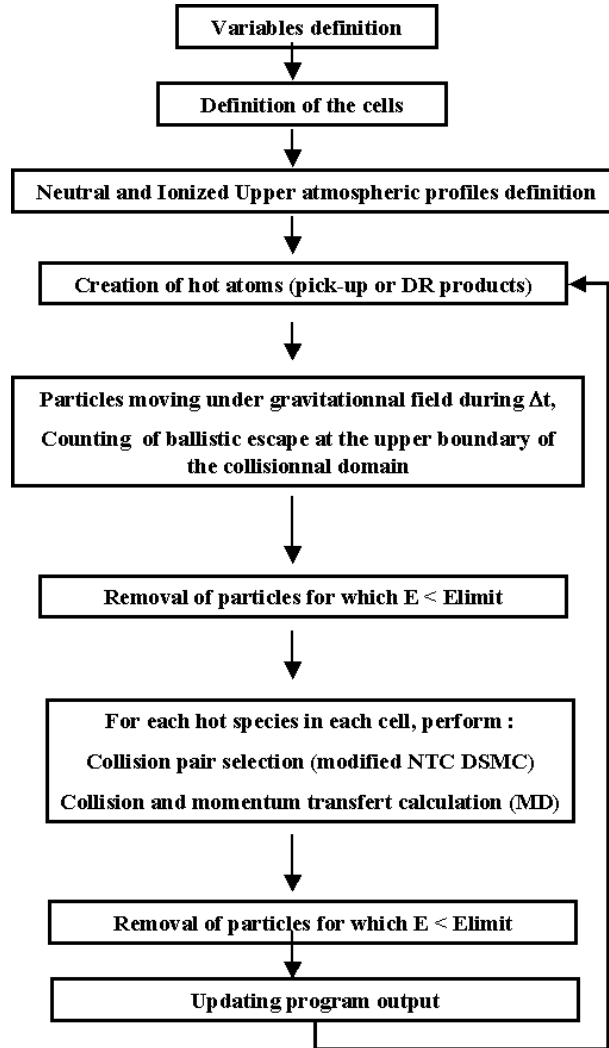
Variables definition

Definition of the cells

Neutral and Ionized Upper atmospheric profiles definition

Creation of hot atoms (pick-up or DR products)

Particles moving under gravitationnal field during $\Delta t$,
Counting of ballistic escape at the upper boundary of the collisionnal domain

Removal of particles for which E < Elimit

For each hot species in each cell, perform :
Collision pair selection (modified NTC DSMC)
Collision and momentum transfert calculation (MD)

Removal of particles for which E < Elimit

Updating program output